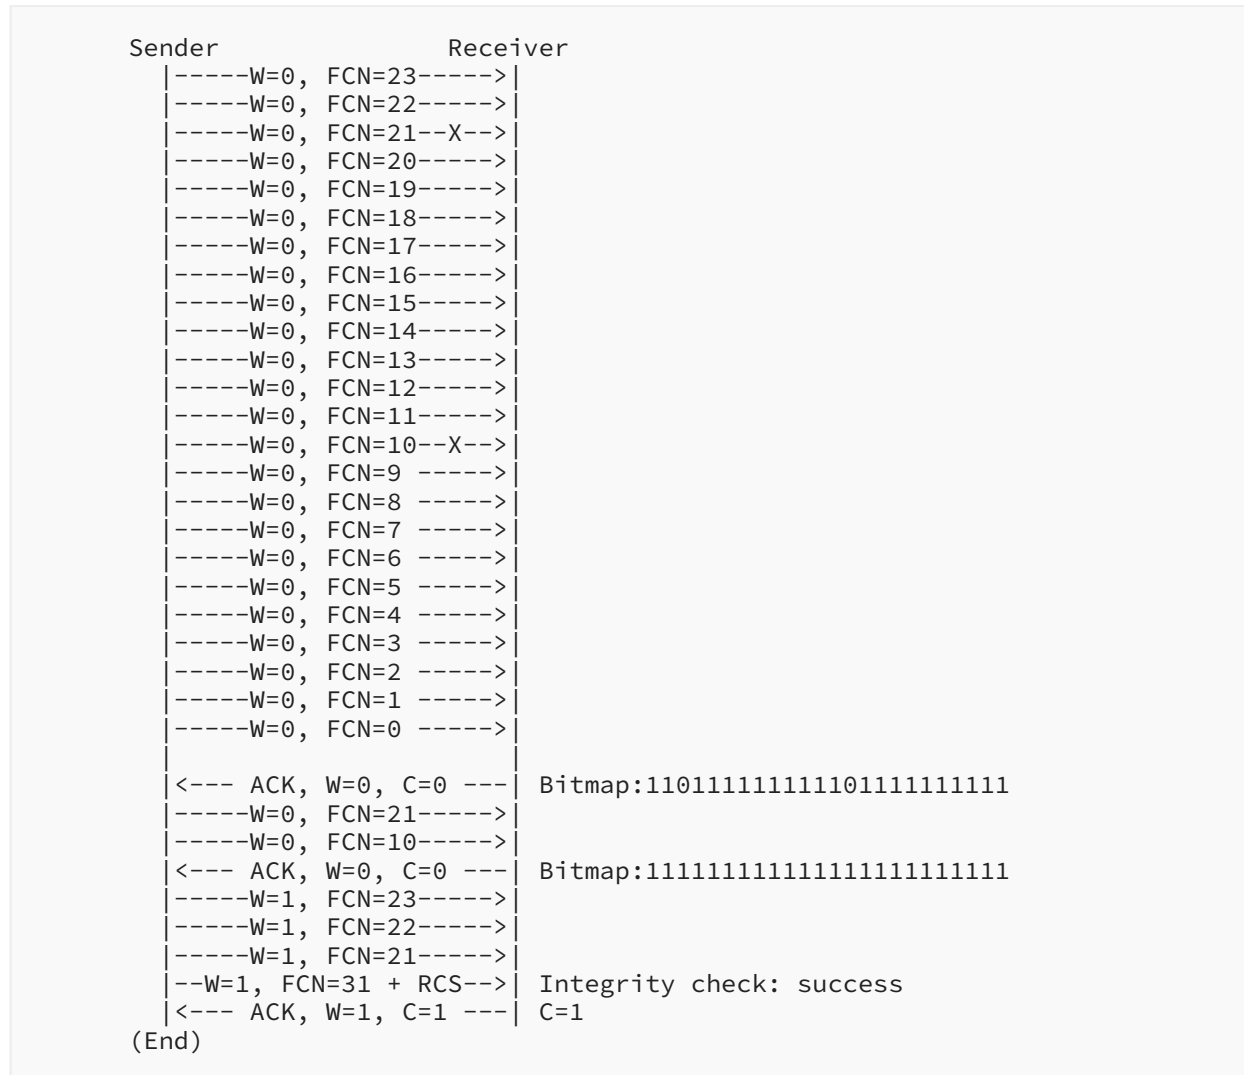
```
Sender               Receiver
  |-----W=0, FCN=23----->|
  |-----W=0, FCN=22----->|
  |-----W=0, FCN=21--X-->|
  |-----W=0, FCN=20----->|
  |-----W=0, FCN=19----->|
  |-----W=0, FCN=18----->|
  |-----W=0, FCN=17----->|
  |-----W=0, FCN=16----->|
  |-----W=0, FCN=15----->|
  |-----W=0, FCN=14----->|
  |-----W=0, FCN=13----->|
  |-----W=0, FCN=12----->|
  |-----W=0, FCN=11----->|
  |-----W=0, FCN=10--X-->|
  |-----W=0, FCN=9 ----->|
  |-----W=0, FCN=8 ----->|
  |-----W=0, FCN=7 ----->|
  |-----W=0, FCN=6 ----->|
  |-----W=0, FCN=5 ----->|
  |-----W=0, FCN=4 ----->|
  |-----W=0, FCN=3 ----->|
  |-----W=0, FCN=2 ----->|
  |-----W=0, FCN=1 ----->|
  |-----W=0, FCN=0 ----->|
  |                      |
  |<--- ACK, W=0, C=0 ---| Bitmap:110111111111101111111111
  |-----W=0, FCN=21----->|
  |-----W=0, FCN=10----->|
  |<--- ACK, W=0, C=0 ---| Bitmap:111111111111111111111111
  |-----W=1, FCN=23----->|
  |-----W=1, FCN=22----->|
  |-----W=1, FCN=21----->|
  |--W=1, FCN=31 + RCS-->| Integrity check: success
  |<--- ACK, W=1, C=1 ---| C=1
(End)
```